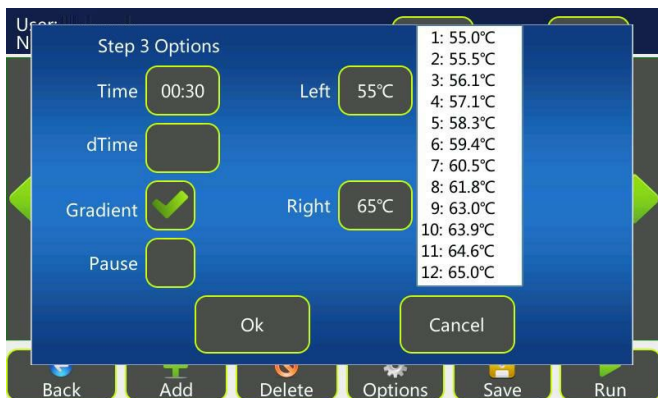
User:
N

Step 3 Options

Time 00:30

dTime

Gradient

Pause

Left 55℃

Right 65℃

1: 55.0℃
2: 55.5℃
3: 56.1℃
4: 57.1℃
5: 58.3℃
6: 59.4℃
7: 60.5℃
8: 61.8℃
9: 63.0℃
10: 63.9℃
11: 64.6℃
12: 65.0℃

Ok

Cancel

Back Add Delete Options Save Run